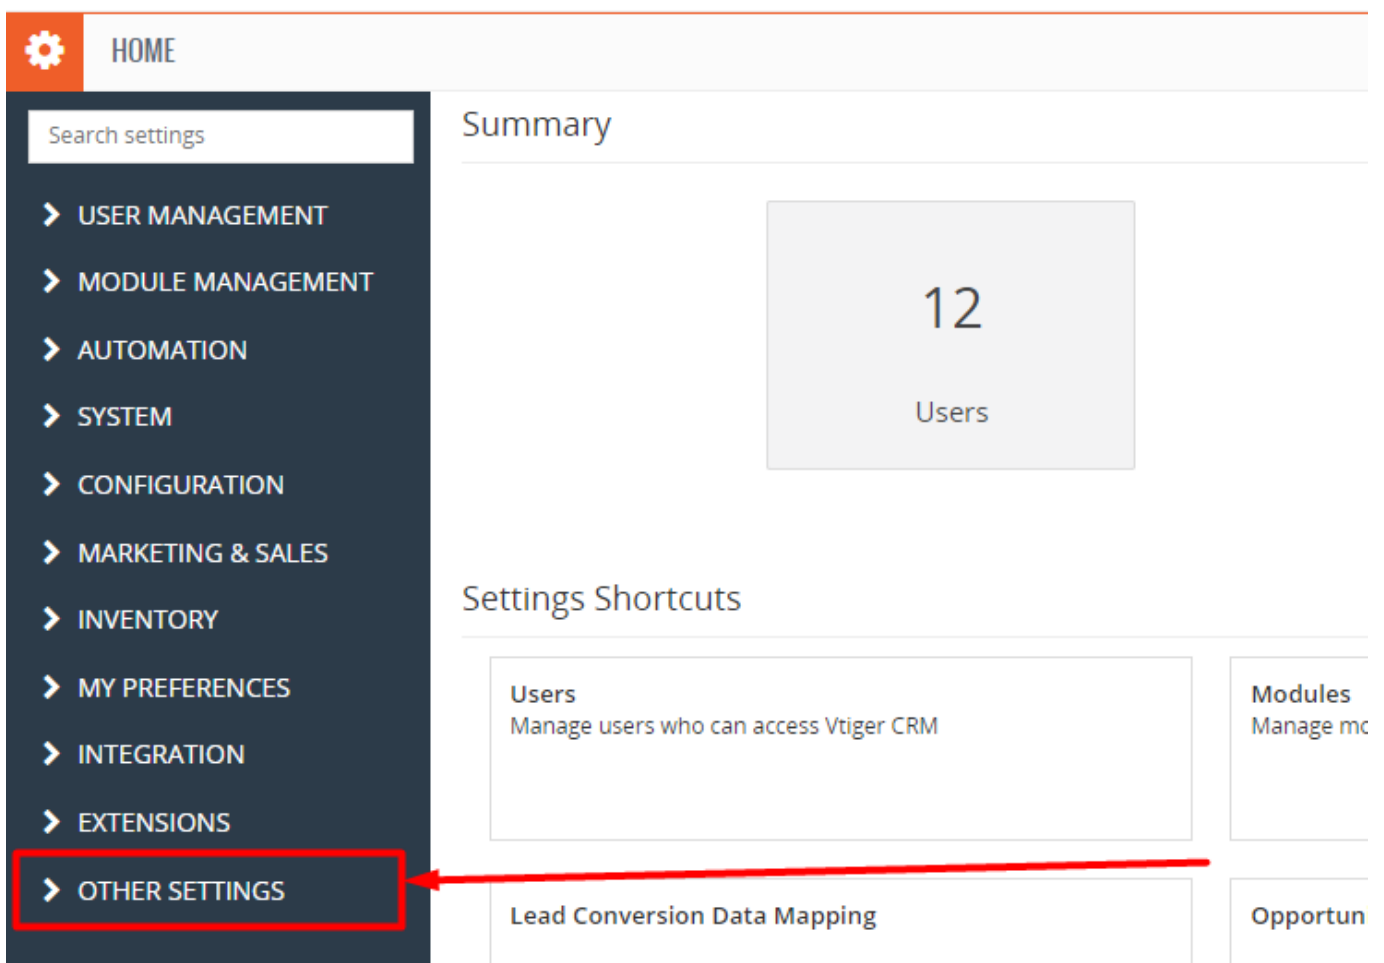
HOME

Search settings

USER MANAGEMENT

MODULE MANAGEMENT

AUTOMATION

SYSTEM

CONFIGURATION

MARKETING & SALES

INVENTORY

MY PREFERENCES

INTEGRATION

EXTENSIONS

OTHER SETTINGS

Summary

12

Users

Settings Shortcuts

Users
Manage users who can access Vtiger CRM

Modules
Manage mo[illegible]

Lead Conversion Data Mapping

Opportun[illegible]